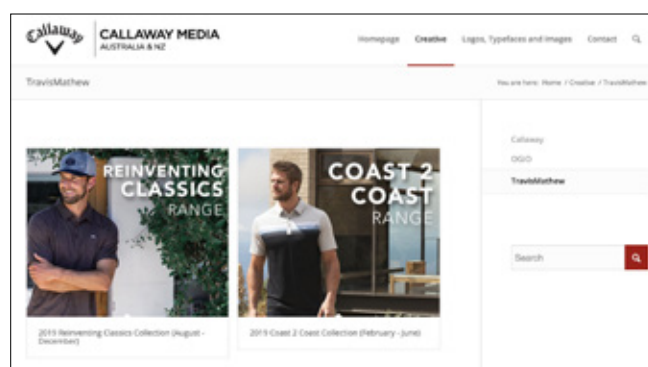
Callaway

CALLAWAY MEDIA
AUSTRALIA & NZ

Homepage Creative Logos, Typefaces and Images Contact

TravisMathew

You are here: Home / Creative / TravisMathew

REINVENTING CLASSICS RANGE

2019 Reinventing Classics Collection (August - December)

COAST 2 COAST RANGE

2019 Coast 2 Coast Collection (February - June)

Callaway
OGIO
TravisMathew

Search